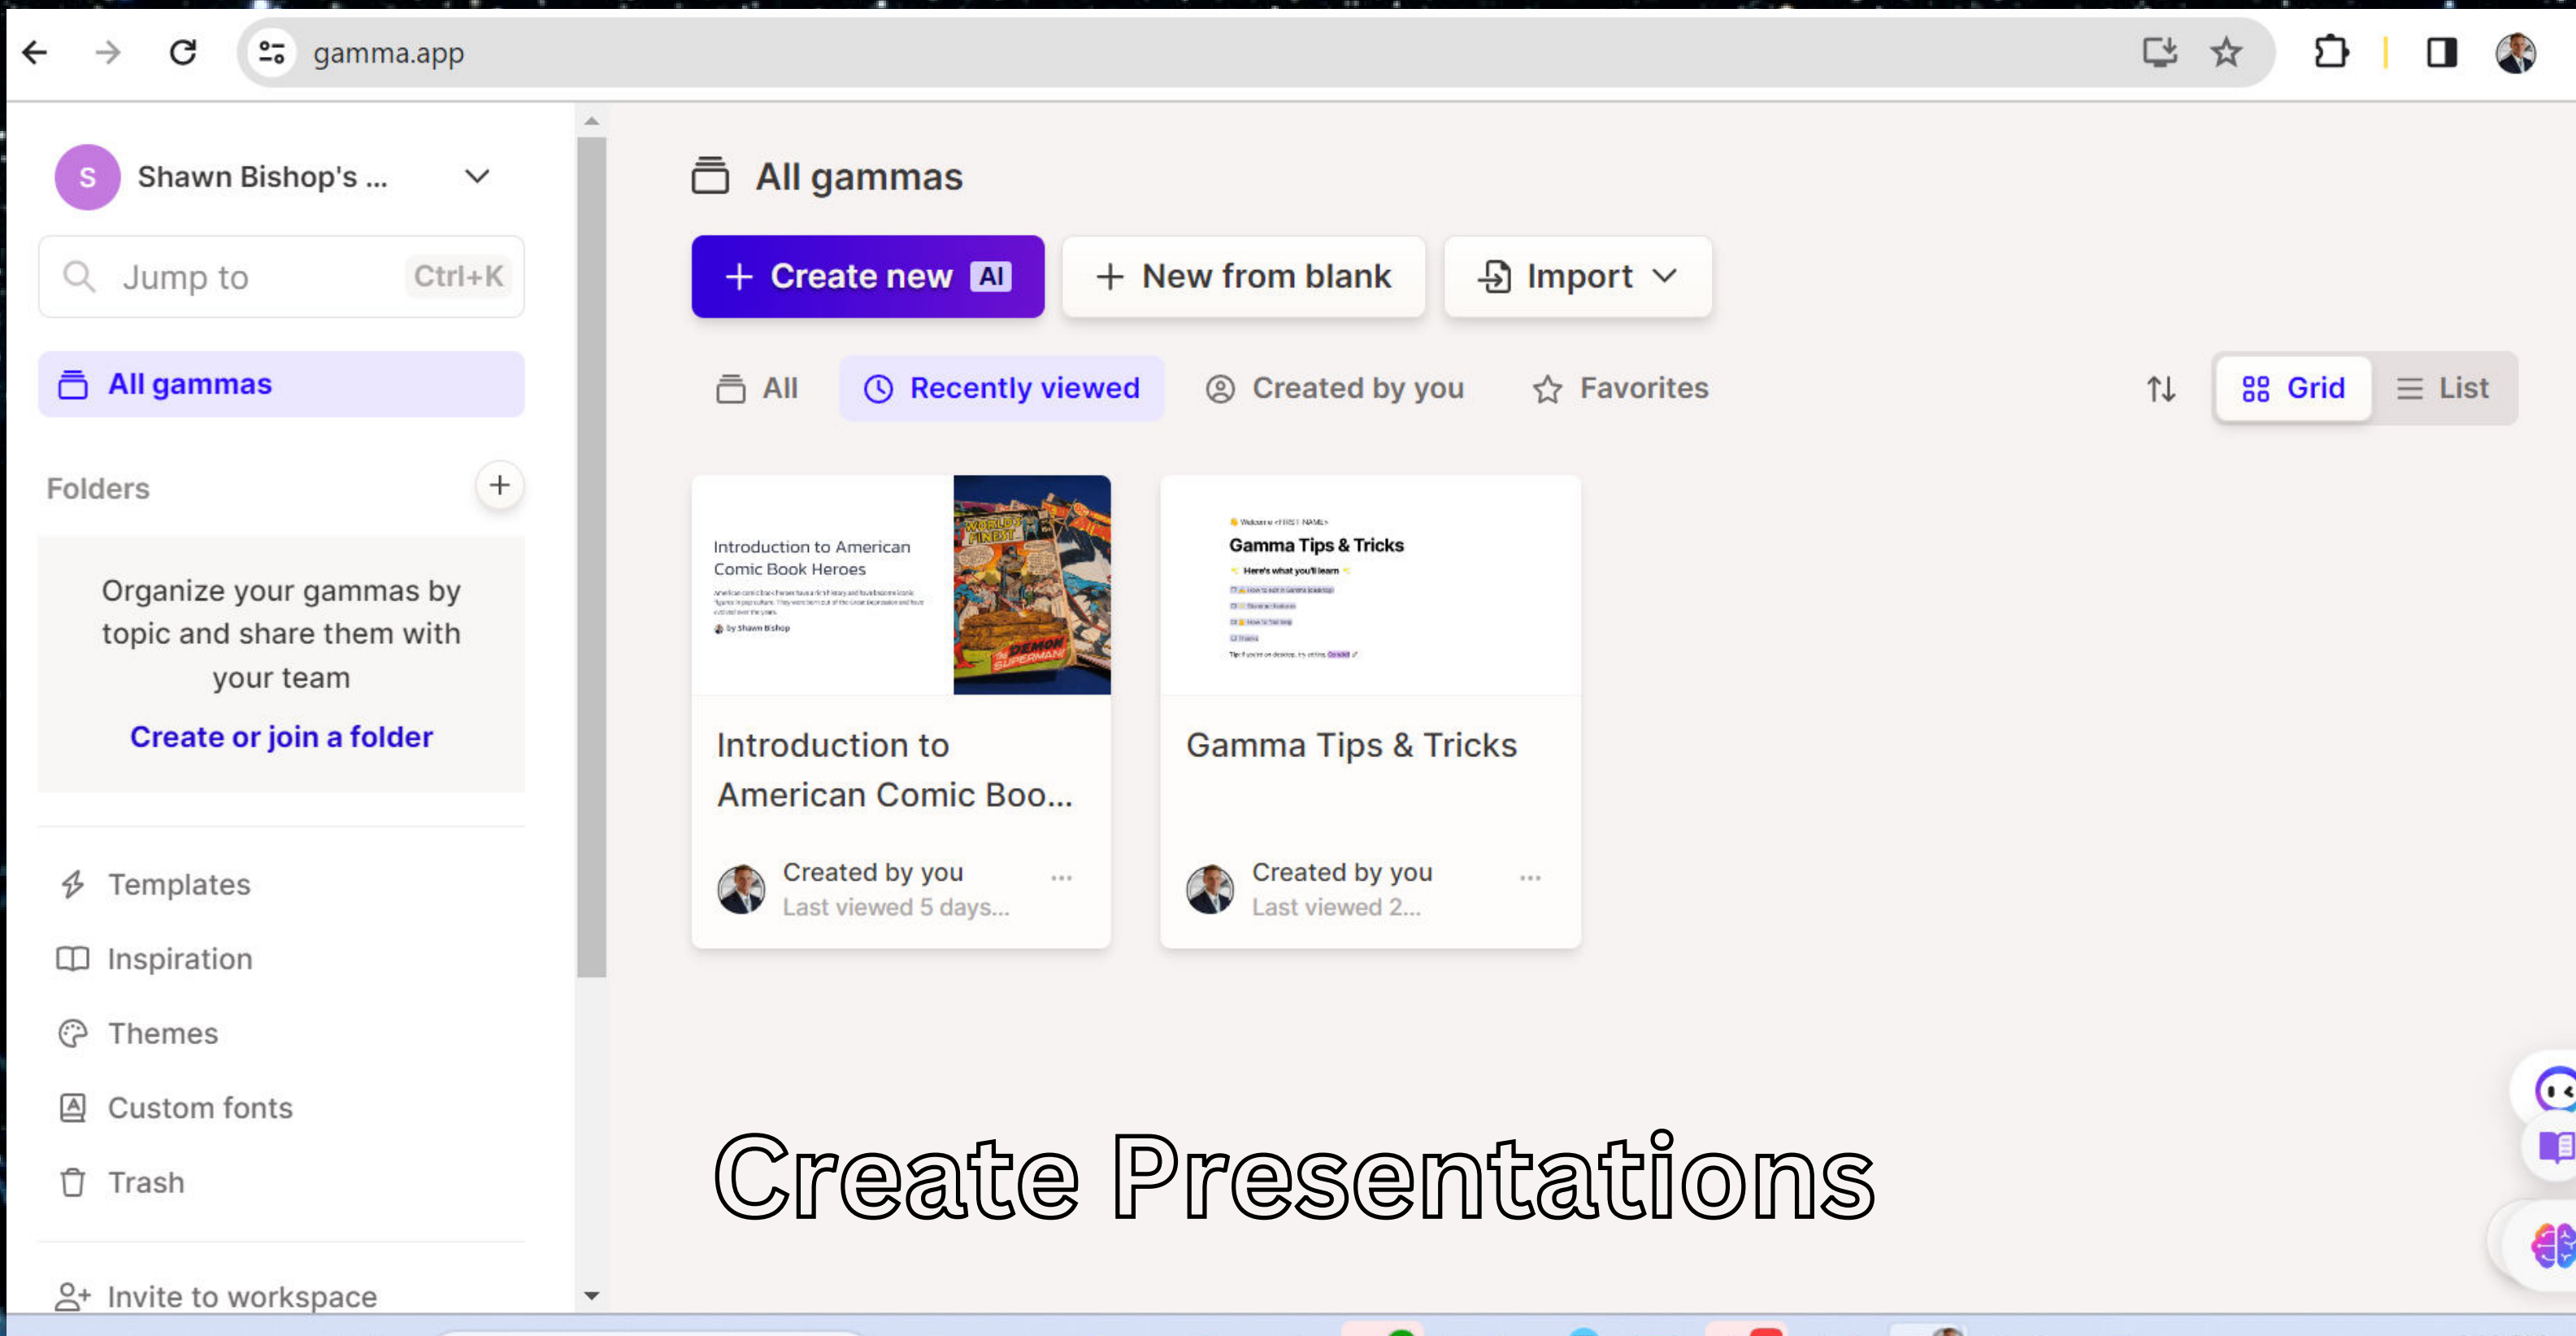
gamma.app

S Shawn Bishop's ...

Jump to Ctrl+K

All gammas

Folders +

Organize your gammas by topic and share them with your team

Create or join a folder

Templates

Inspiration

Themes

Custom fonts

Trash

Invite to workspace

All gammas

+ Create new AI

+ New from blank

Import

All

Recently viewed

Created by you

Favorites

Grid

List

Introduction to American Comic Book Heroes

by Shawn Bishop

Introduction to American Comic Boo...

Created by you

Last viewed 5 days...

Gamma Tips & Tricks

Here's what you'll learn

Gamma Tips & Tricks

Created by you

Last viewed 2...

Create Presentations